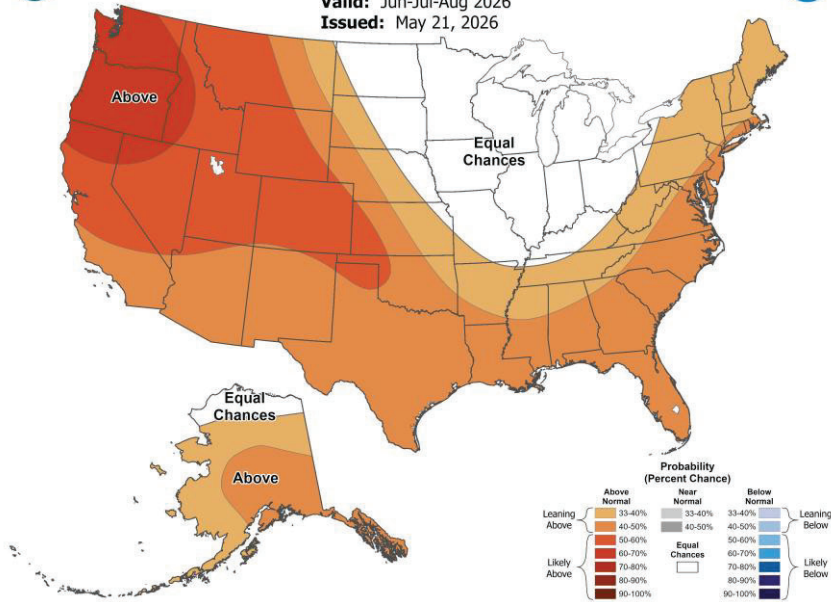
Valid: Jun-Jul-Aug 2026
Issued: May 21, 2026

Above

Equal Chances

Equal Chances

Above

Probability (Percent Chance)

Above Normal
Leaning Above
33-40%
40-50%
Likely Above
50-60%
60-70%
70-80%
80-90%
90-100%

Near Normal
33-40%
40-50%
Equal Chances

Below Normal
33-40%
40-50%
Leaning Below
50-60%
60-70%
70-80%
80-90%
90-100%
Likely Below